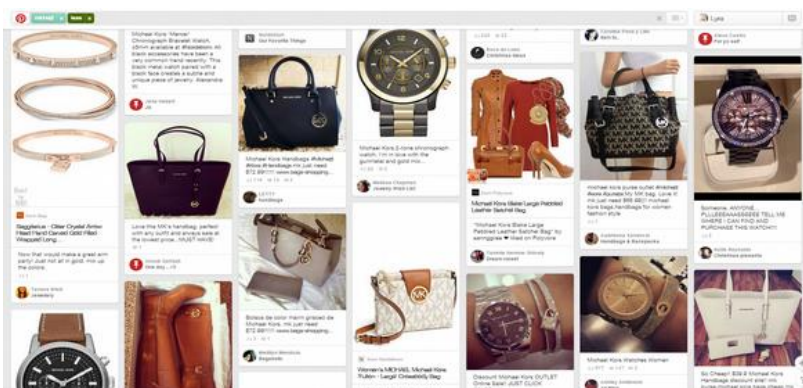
michael × kors ×

Lyra

Michael Kors 'Mercer' Chronograph Bracelet Watch. 43mm available at #Nordstrom. All black accessories have been a very common trend recently. This black metal watch paired with a black face creates a subtle and unique piece of jewelry. Alexandra W.

Michael Kors Handbags #Mkbag #Mkbag #fashion mk just need $72.99!!!!! www.bags-shopping...

Michael Kors 2-tone chronograph watch. I'm in love with the gunmetal and gold mix...

Michael Kors Blake Large Pebbled Leather Satchel Bag

"Michael Kors Blake Large Pebbled Leather Satchel Bag" by saringgraw liked on Polyvore

Michael kors purse outlet #mkbag #www.#bag #mk MK bag. Love it mk just need $59.99!!! michael kors bags handbags for women fashion style

Someone, ANYONE, PLLLEEEAAASSEEEE TELL ME WHERE I CAN FIND AND PURCHASE THIS WATCH!!!

Swarovski - Glitter Crystal Arrow Heart Hand Cuffed Gold Plated Wrapped Long...

Now that would make a great arm party! Just not all in gold, mix up the colors.

Love this MK's handbag, perfect with any outfit and always sale at the lowest price...

Bolsos de color marrón grisáceo de Michael Kors, mk just need $72.99!!!!! www.bags-shopping...

Women's MICHAEL Michael Kors 'Fulton - Large' Crossbody Bag

Discount Michael Kors OUTLET Online Sale! JUST CLICK

Michael Kors Watches Women

So Cheap!! $39.9 Michael Kors Handbags discount site!! mk